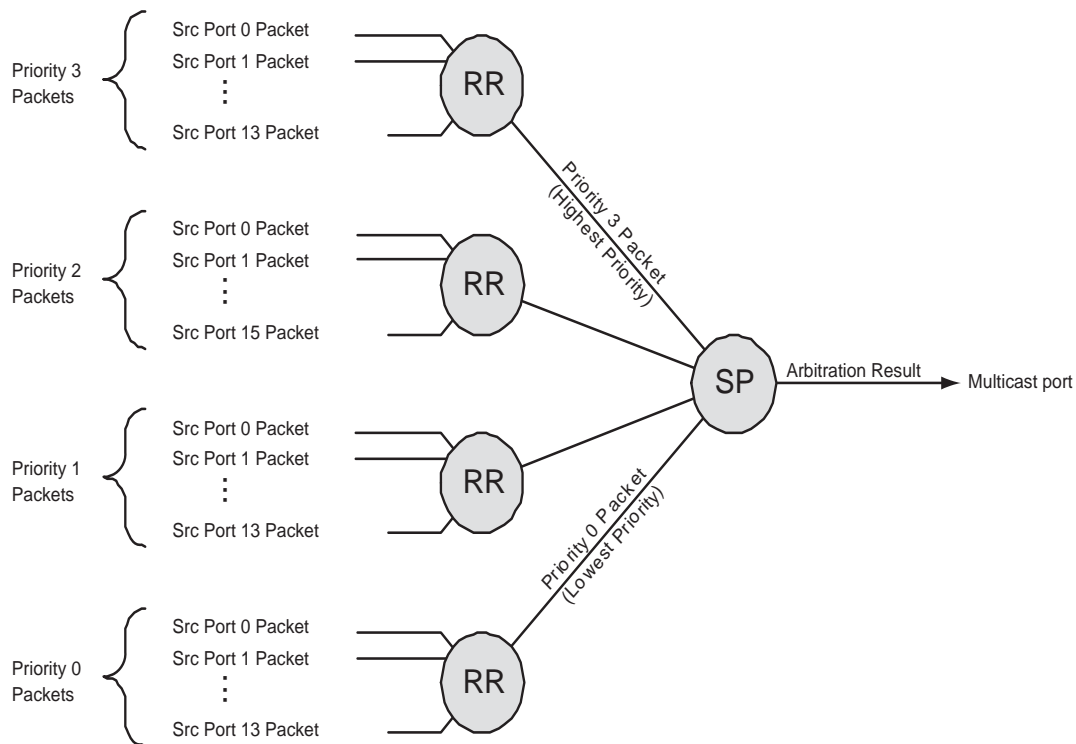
Priority 3 Packets

Src Port 0 Packet
Src Port 1 Packet
⋮
Src Port 13 Packet

RR

Priority 3 Packet (Highest Priority)

Priority 2 Packets

Src Port 0 Packet
Src Port 1 Packet
⋮
Src Port 15 Packet

RR

SP

Arbitration Result

Multicast port

Priority 1 Packets

Src Port 0 Packet
Src Port 1 Packet
⋮
Src Port 13 Packet

RR

Priority 0 Packet (Lowest Priority)

Priority 0 Packets

Src Port 0 Packet
Src Port 1 Packet
⋮
Src Port 13 Packet

RR